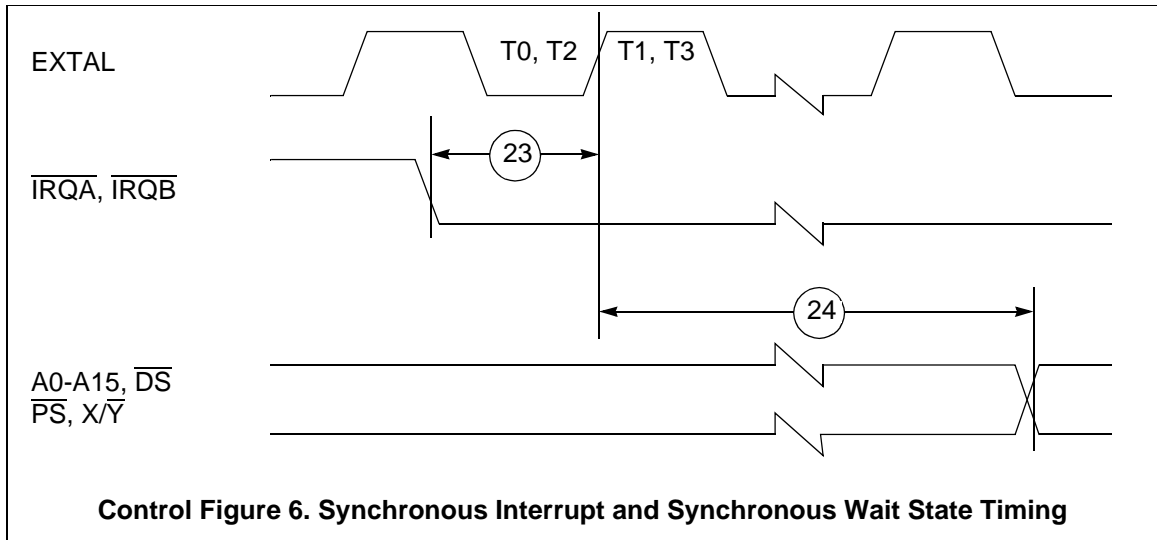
EXTAL

T0, T2

T1, T3

23

$\overline{IRQA}$, $\overline{IRQB}$

24

A0-A15, $\overline{DS}$
$\overline{PS}$, X/$\overline{Y}$

Control Figure 6. Synchronous Interrupt and Synchronous Wait State Timing